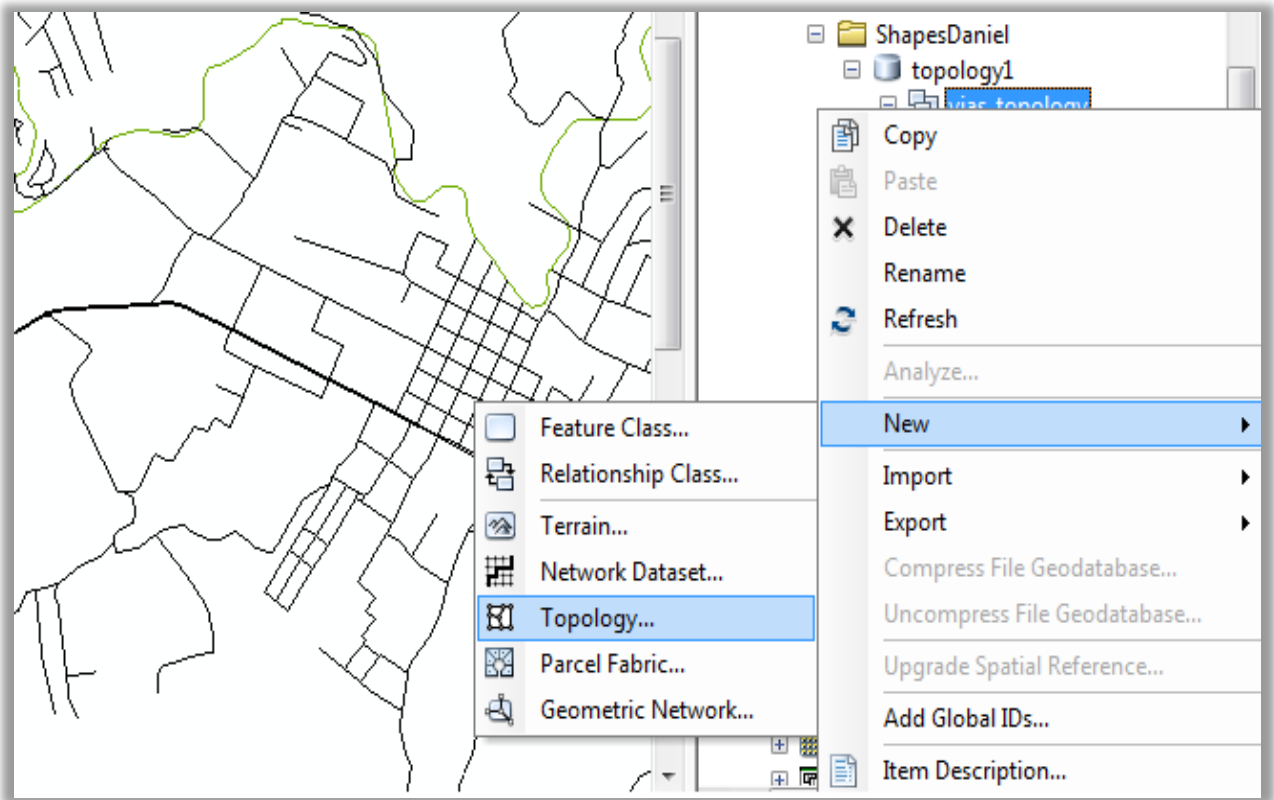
ShapesDaniel
topology1
vias_topology

Copy
Paste
Delete
Rename
Refresh
Analyze...
New
Import
Export
Compress File Geodatabase...
Uncompress File Geodatabase...
Upgrade Spatial Reference...
Add Global IDs...
Item Description...

Feature Class...
Relationship Class...
Terrain...
Network Dataset...
Topology...
Parcel Fabric...
Geometric Network...